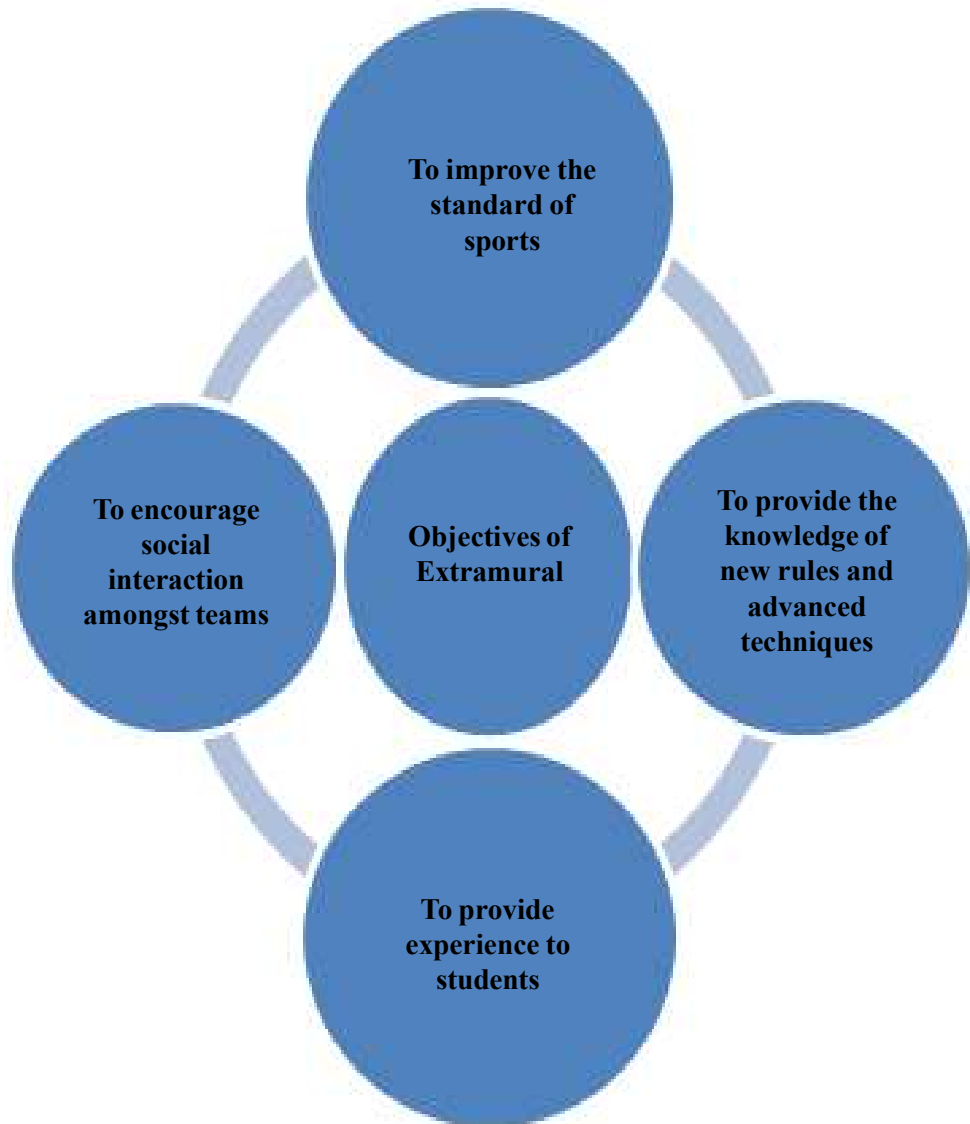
To improve the standard of sports

To encourage social interaction amongst teams

Objectives of Extramural

To provide the knowledge of new rules and advanced techniques

To provide experience to students